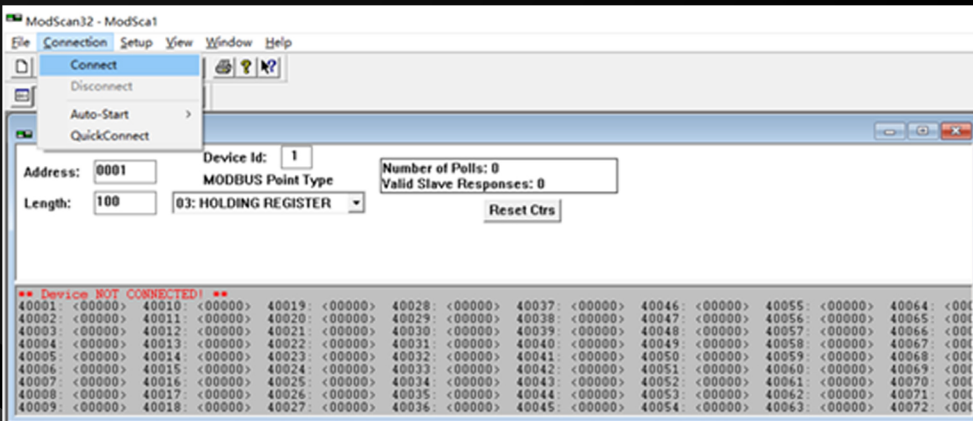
ModScan32 - ModSca1

File Connection Setup View Window Help

Connect
Disconnect
Auto-Start >
QuickConnect

Address: 0001
Device Id: 1
MODBUS Point Type
Length: 100
03: HOLDING REGISTER

Number of Polls: 0
Valid Slave Responses: 0
Reset Ctrs

** Device NOT CONNECTED! **

| | | | | | | | |
|---|---|---|---|---|---|---|---|
| 40001: <00000> | 40010: <00000> | 40019: <00000> | 40028: <00000> | 40037: <00000> | 40046: <00000> | 40055: <00000> | 40064: <000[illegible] |
| 40002: <00000> | 40011: <00000> | 40020: <00000> | 40029: <00000> | 40038: <00000> | 40047: <00000> | 40056: <00000> | 40065: <000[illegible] |
| 40003: <00000> | 40012: <00000> | 40021: <00000> | 40030: <00000> | 40039: <00000> | 40048: <00000> | 40057: <00000> | 40066: <000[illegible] |
| 40004: <00000> | 40013: <00000> | 40022: <00000> | 40031: <00000> | 40040: <00000> | 40049: <00000> | 40058: <00000> | 40067: <000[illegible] |
| 40005: <00000> | 40014: <00000> | 40023: <00000> | 40032: <00000> | 40041: <00000> | 40050: <00000> | 40059: <00000> | 40068: <000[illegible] |
| 40006: <00000> | 40015: <00000> | 40024: <00000> | 40033: <00000> | 40042: <00000> | 40051: <00000> | 40060: <00000> | 40069: <000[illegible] |
| 40007: <00000> | 40016: <00000> | 40025: <00000> | 40034: <00000> | 40043: <00000> | 40052: <00000> | 40061: <00000> | 40070: <000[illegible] |
| 40008: <00000> | 40017: <00000> | 40026: <00000> | 40035: <00000> | 40044: <00000> | 40053: <00000> | 40062: <00000> | 40071: <000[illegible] |
| 40009: <00000> | 40018: <00000> | 40027: <00000> | 40036: <00000> | 40045: <00000> | 40054: <00000> | 40063: <00000> | 40072: <000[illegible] |